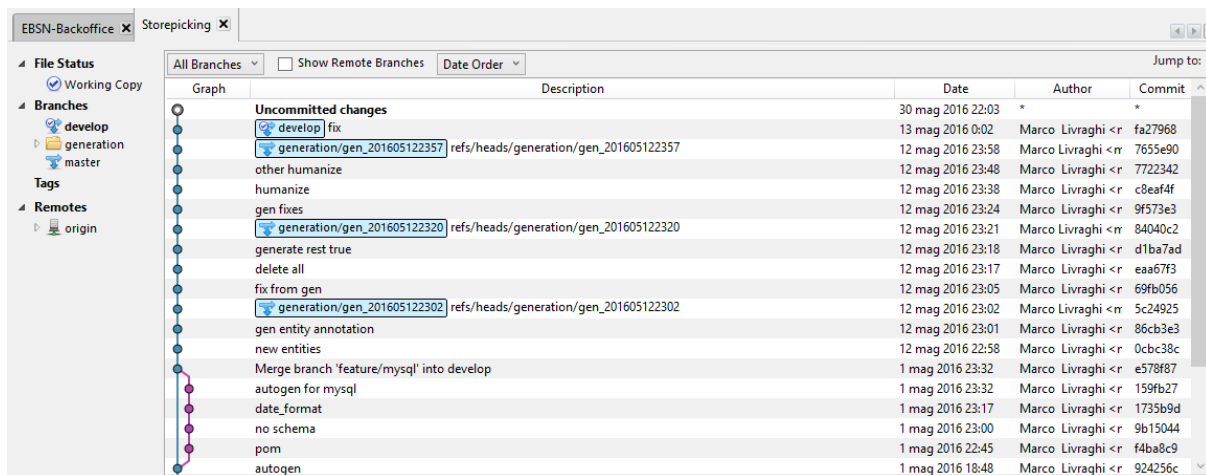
EBSN-Backoffice ✕ | Storepicking ✕

File Status
Working Copy
Branches
develop
generation
master
Tags
Remotes
origin

All Branches | Show Remote Branches | Date Order | Jump to:

| Graph | Description | Date | Author | Commit |
|---|---|---|---|---|
| | Uncommitted changes | 30 mag 2016 22:03 | * | * |
| | develop fix | 13 mag 2016 0:02 | Marco Livraghi <r | fa27968 |
| | generation/gen_201605122357 refs/heads/generation/gen_201605122357 | 12 mag 2016 23:58 | Marco Livraghi <m | 7655e90 |
| | other humanize | 12 mag 2016 23:48 | Marco Livraghi <r | 7722342 |
| | humanize | 12 mag 2016 23:38 | Marco Livraghi <r | c8eaf4f |
| | gen fixes | 12 mag 2016 23:24 | Marco Livraghi <r | 9f573e3 |
| | generation/gen_201605122320 refs/heads/generation/gen_201605122320 | 12 mag 2016 23:21 | Marco Livraghi <m | 84040c2 |
| | generate rest true | 12 mag 2016 23:18 | Marco Livraghi <r | d1ba7ad |
| | delete all | 12 mag 2016 23:17 | Marco Livraghi <r | eaa67f3 |
| | fix from gen | 12 mag 2016 23:05 | Marco Livraghi <r | 69fb056 |
| | generation/gen_201605122302 refs/heads/generation/gen_201605122302 | 12 mag 2016 23:02 | Marco Livraghi <m | 5c24925 |
| | gen entity annotation | 12 mag 2016 23:01 | Marco Livraghi <r | 86cb3e3 |
| | new entities | 12 mag 2016 22:58 | Marco Livraghi <r | 0cbc38c |
| | Merge branch 'feature/mysql' into develop | 1 mag 2016 23:32 | Marco Livraghi <r | e578f87 |
| | autogen for mysql | 1 mag 2016 23:32 | Marco Livraghi <r | 159fb27 |
| | date_format | 1 mag 2016 23:17 | Marco Livraghi <r | 1735b9d |
| | no schema | 1 mag 2016 23:00 | Marco Livraghi <r | 9b15044 |
| | pom | 1 mag 2016 22:45 | Marco Livraghi <r | f4ba8c9 |
| | autogen | 1 mag 2016 18:48 | Marco Livraghi <r | 924256c |